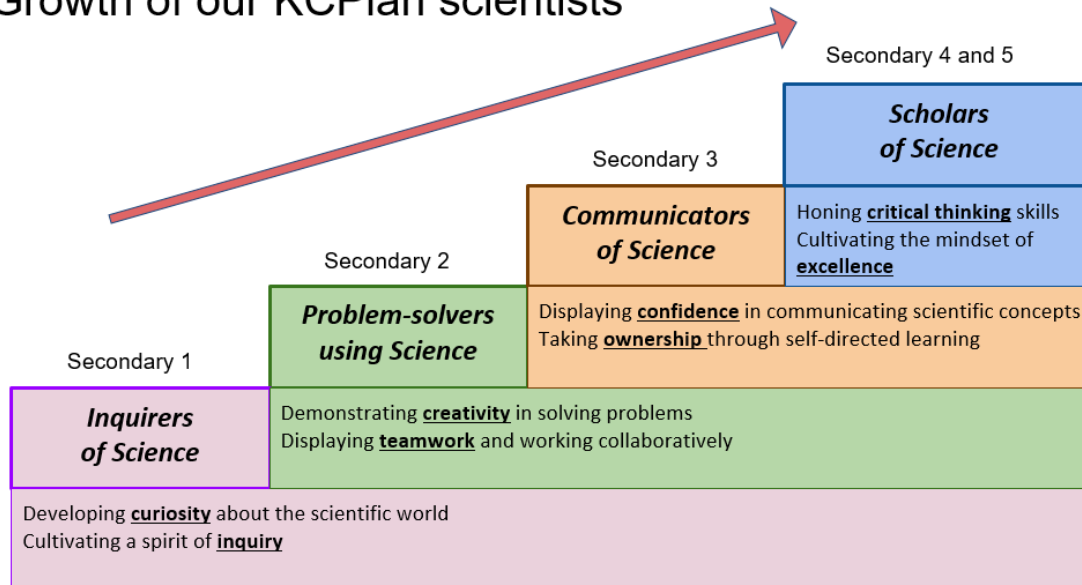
Growth of our KCPian scientists

Secondary 4 and 5

Scholars of Science

Honing **critical thinking** skills
Cultivating the mindset of **excellence**

Secondary 3

Communicators of Science

Displaying **confidence** in communicating scientific concepts
Taking **ownership** through self-directed learning

Secondary 2

Problem-solvers using Science

Demonstrating **creativity** in solving problems
Displaying **teamwork** and working collaboratively

Secondary 1

Inquirers of Science

Developing **curiosity** about the scientific world
Cultivating a spirit of **inquiry**